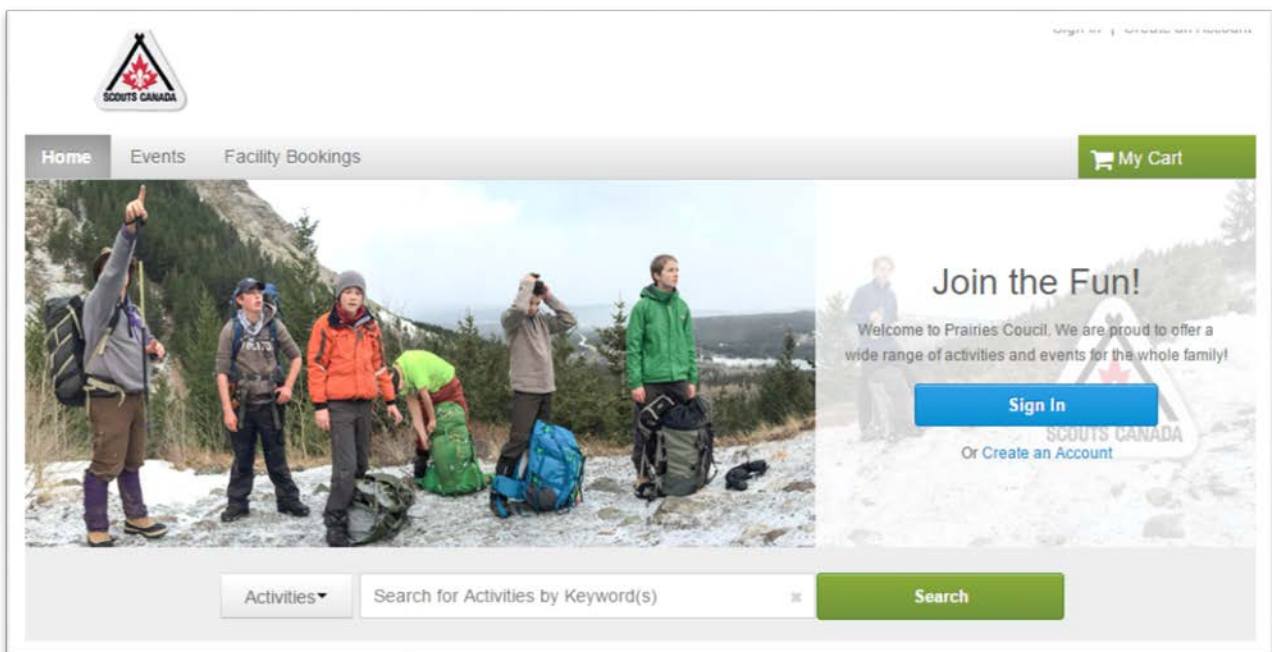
SCOUTS CANADA

Sign In | Create an Account

Home Events Facility Bookings

My Cart

Join the Fun!

Welcome to Prairies Coucil. We are proud to offer a wide range of activities and events for the whole family!

Sign In

Or Create an Account

SCOUTS CANADA

Activities

Search for Activities by Keyword(s)

Search